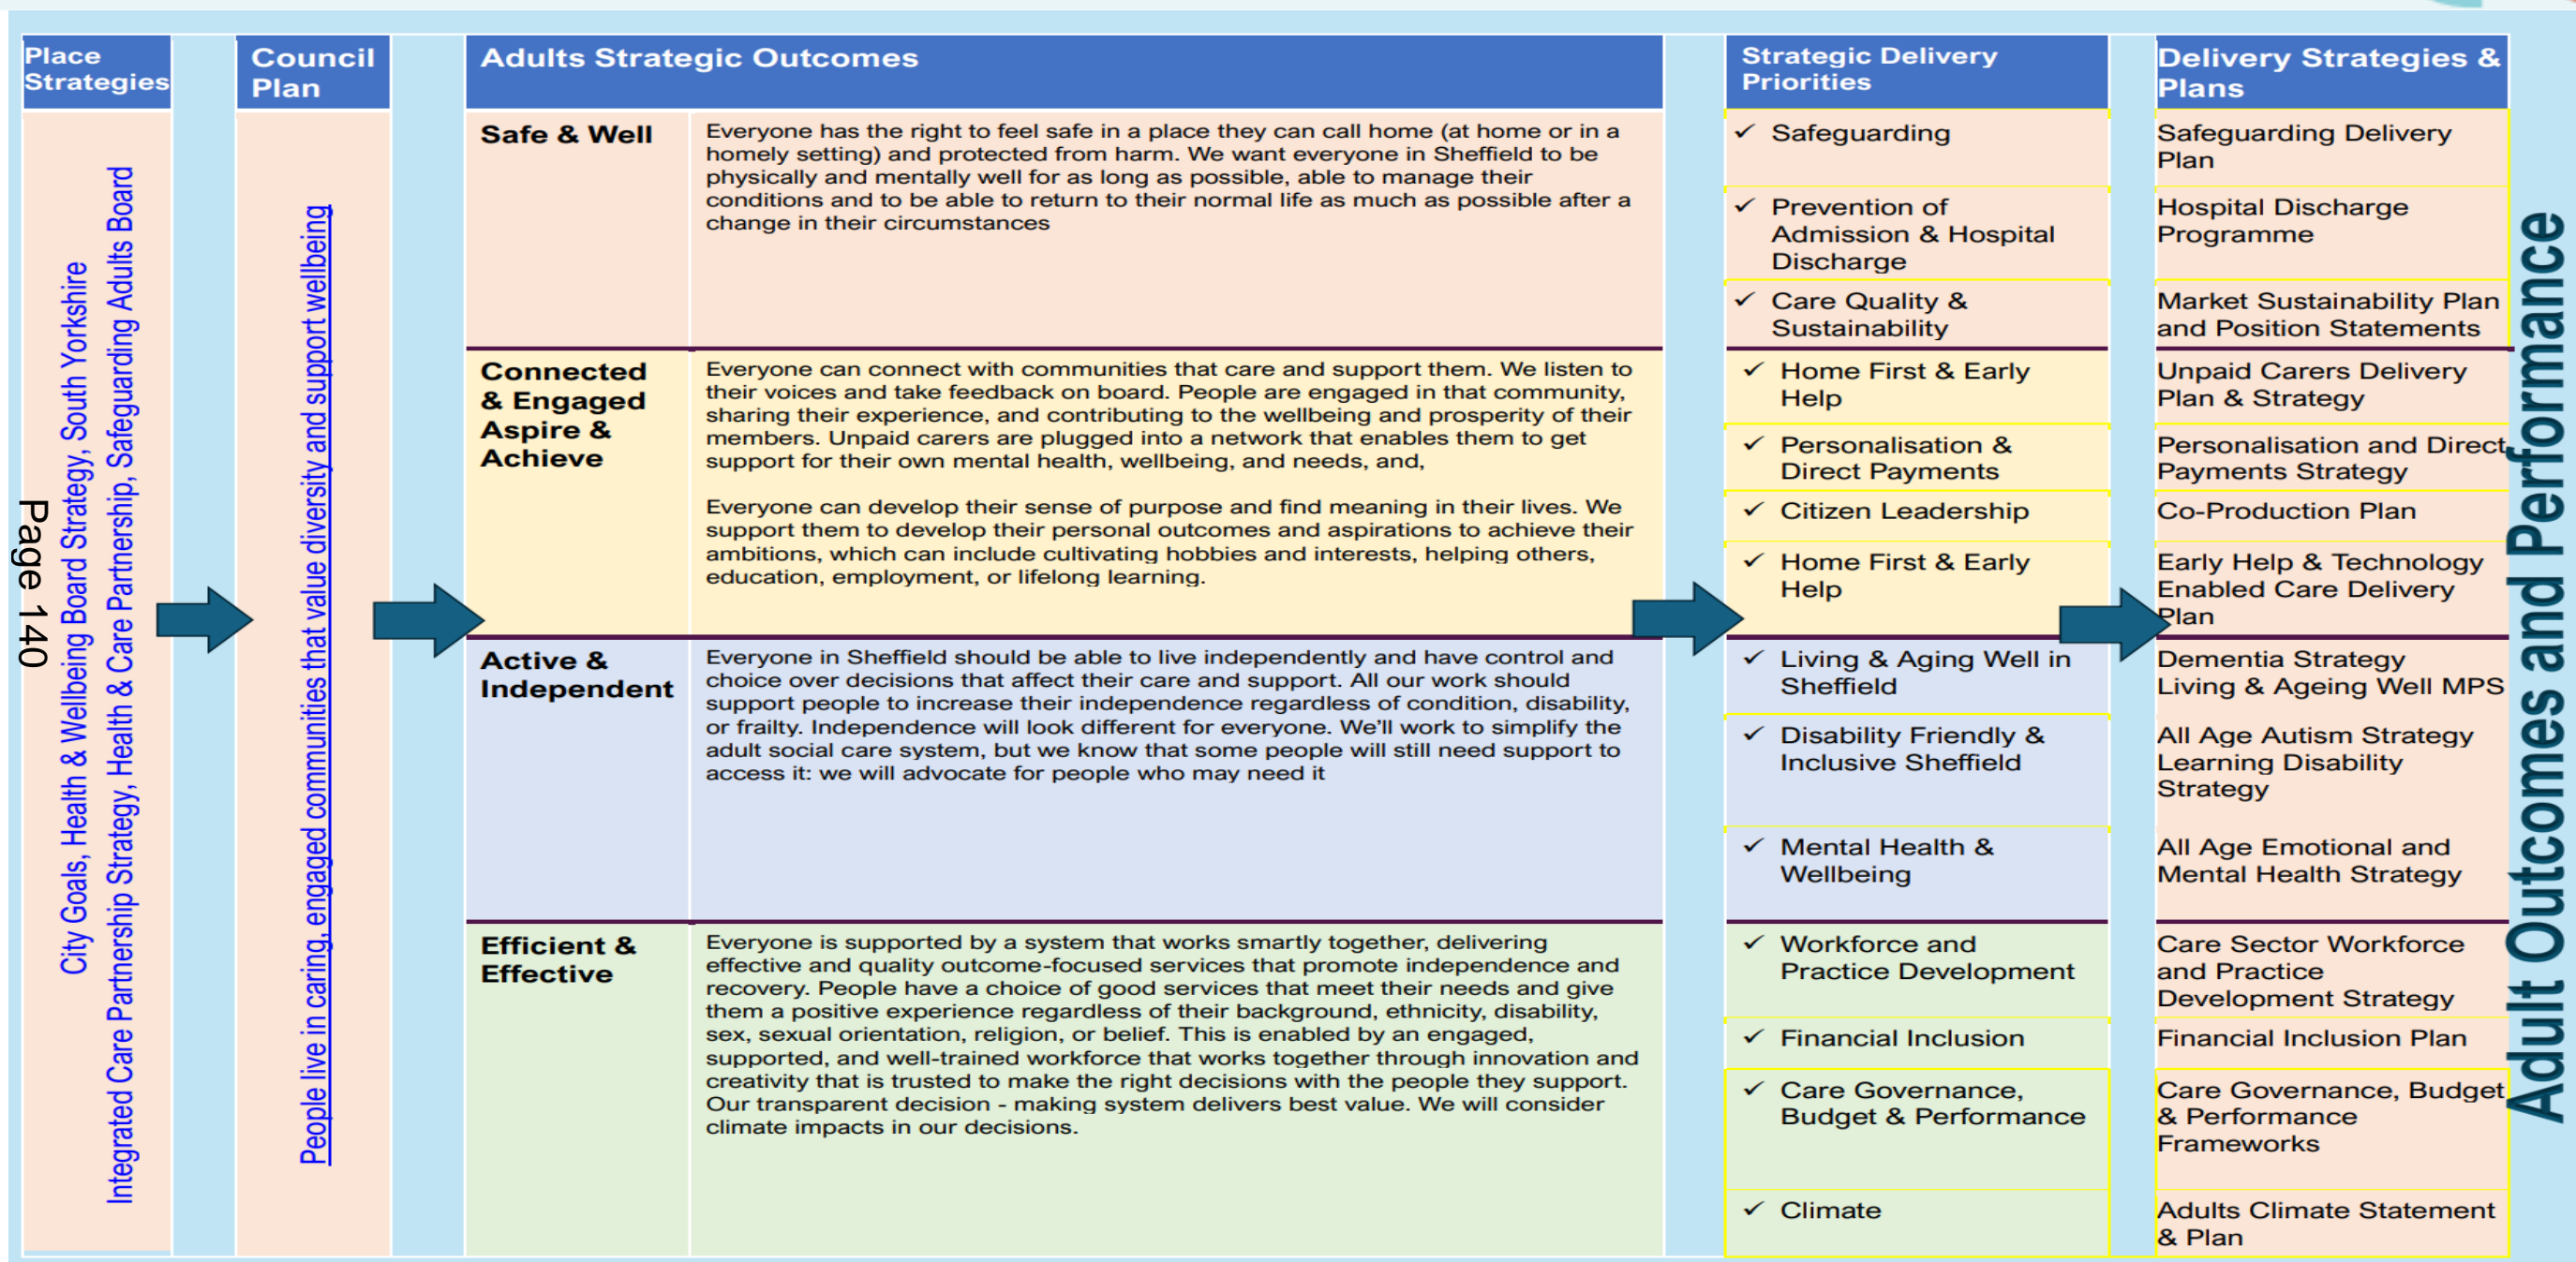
Page 140

| Place Strategies | Council Plan | Adults Strategic Outcomes | | Strategic Delivery Priorities | Delivery Strategies & Plans |
|---|---|---|---|---|---|
| City Goals, Health & Wellbeing Board Strategy, South Yorkshire Integrated Care Partnership Strategy, Health & Care Partnership, Safeguarding Adults Board | People live in caring, engaged communities that value diversity and support wellbeing | Safe & Well | Everyone has the right to feel safe in a place they can call home (at home or in a homely setting) and protected from harm. We want everyone in Sheffield to be physically and mentally well for as long as possible, able to manage their conditions and to be able to return to their normal life as much as possible after a change in their circumstances | ✓ Safeguarding | Safeguarding Delivery Plan |
| | | | | ✓ Prevention of Admission & Hospital Discharge | Hospital Discharge Programme |
| | | | | ✓ Care Quality & Sustainability | Market Sustainability Plan and Position Statements |
| | | Connected & Engaged Aspire & Achieve | Everyone can connect with communities that care and support them. We listen to their voices and take feedback on board. People are engaged in that community, sharing their experience, and contributing to the wellbeing and prosperity of their members. Unpaid carers are plugged into a network that enables them to get support for their own mental health, wellbeing, and needs, and,<br><br>Everyone can develop their sense of purpose and find meaning in their lives. We support them to develop their personal outcomes and aspirations to achieve their ambitions, which can include cultivating hobbies and interests, helping others, education, employment, or lifelong learning. | ✓ Home First & Early Help | Unpaid Carers Delivery Plan & Strategy |
| | | | | ✓ Personalisation & Direct Payments | Personalisation and Direct Payments Strategy |
| | | | | ✓ Citizen Leadership | Co-Production Plan |
| | | | | ✓ Home First & Early Help | Early Help & Technology Enabled Care Delivery Plan |
| | | Active & Independent | Everyone in Sheffield should be able to live independently and have control and choice over decisions that affect their care and support. All our work should support people to increase their independence regardless of condition, disability, or frailty. Independence will look different for everyone. We'll work to simplify the adult social care system, but we know that some people will still need support to access it: we will advocate for people who may need it | ✓ Living & Aging Well in Sheffield | Dementia Strategy<br>Living & Ageing Well MPS |
| | | | | ✓ Disability Friendly & Inclusive Sheffield | All Age Autism Strategy<br>Learning Disability Strategy |
| | | | | ✓ Mental Health & Wellbeing | All Age Emotional and Mental Health Strategy |
| | | Efficient & Effective | Everyone is supported by a system that works smartly together, delivering effective and quality outcome-focused services that promote independence and recovery. People have a choice of good services that meet their needs and give them a positive experience regardless of their background, ethnicity, disability, sex, sexual orientation, religion, or belief. This is enabled by an engaged, supported, and well-trained workforce that works together through innovation and creativity that is trusted to make the right decisions with the people they support. Our transparent decision - making system delivers best value. We will consider climate impacts in our decisions. | ✓ Workforce and Practice Development | Care Sector Workforce and Practice Development Strategy |
| | | | | ✓ Financial Inclusion | Financial Inclusion Plan |
| | | | | ✓ Care Governance, Budget & Performance | Care Governance, Budget & Performance Frameworks |
| | | | | ✓ Climate | Adults Climate Statement & Plan |

Adult Outcomes and Performance